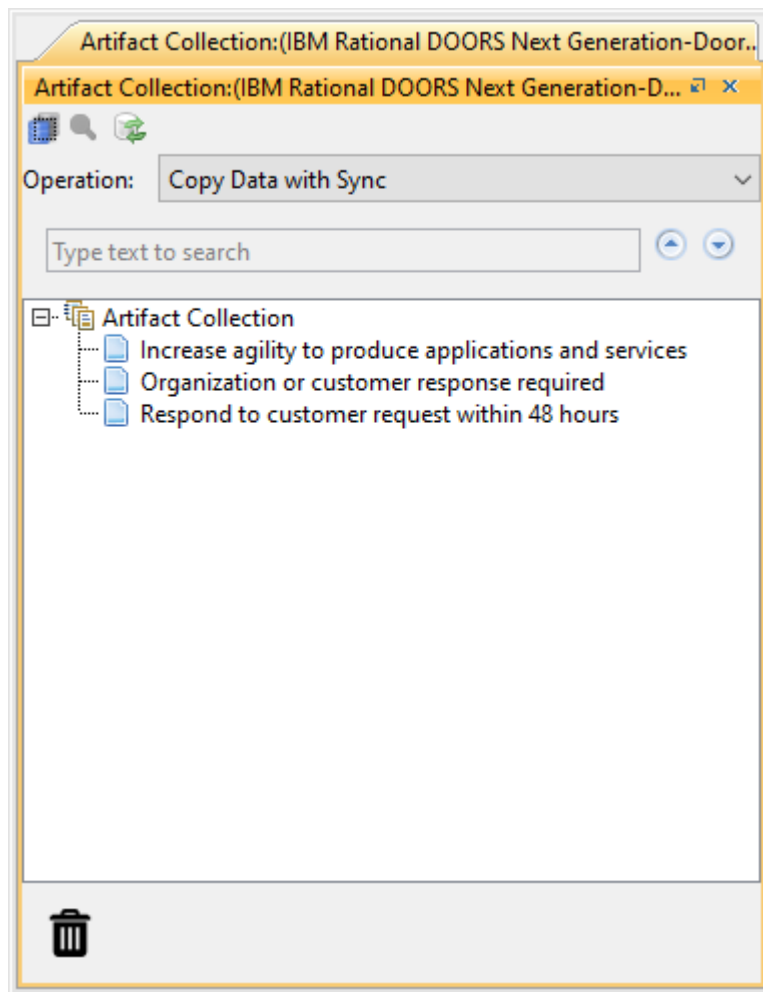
Artifact Collection:(IBM Rational DOORS Next Generation-Door..

Artifact Collection:(IBM Rational DOORS Next Generation-D...

Operation: Copy Data with Sync

Type text to search

Artifact Collection
Increase agility to produce applications and services
Organization or customer response required
Respond to customer request within 48 hours